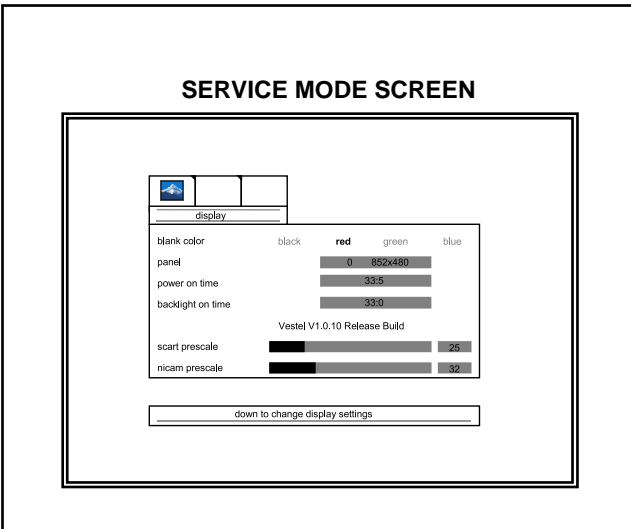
SERVICE MODE SCREEN

display

blank color black red green blue

panel 0 852x480

power on time 33:5

backlight on time 33:0

Vestel V1.0.10 Release Build

scart prescale 25

nicam prescale 32

down to change display settings